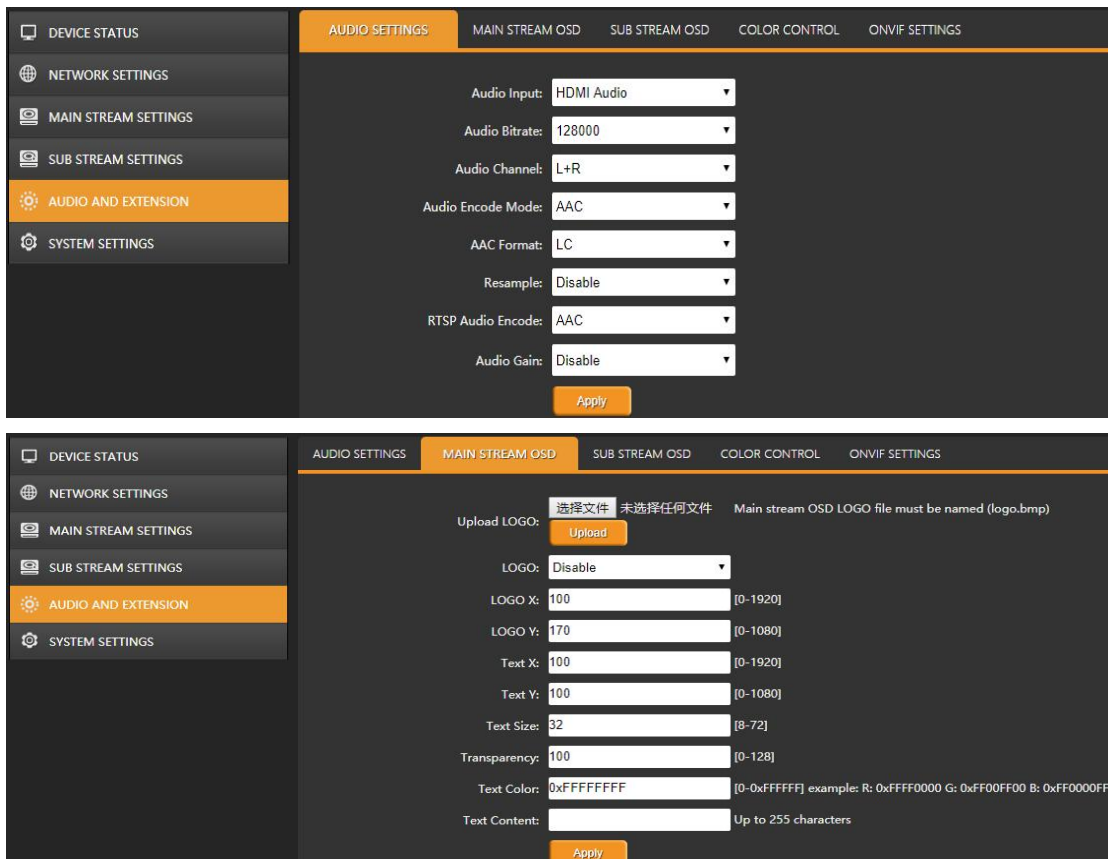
DEVICE STATUS
NETWORK SETTINGS
MAIN STREAM SETTINGS
SUB STREAM SETTINGS
AUDIO AND EXTENSION
SYSTEM SETTINGS

AUDIO SETTINGS
MAIN STREAM OSD
SUB STREAM OSD
COLOR CONTROL
ONVIF SETTINGS

Audio Input: HDMI Audio
Audio Bitrate: 128000
Audio Channel: L+R
Audio Encode Mode: AAC
AAC Format: LC
Resample: Disable
RTSP Audio Encode: AAC
Audio Gain: Disable
Apply

DEVICE STATUS
NETWORK SETTINGS
MAIN STREAM SETTINGS
SUB STREAM SETTINGS
AUDIO AND EXTENSION
SYSTEM SETTINGS

AUDIO SETTINGS
MAIN STREAM OSD
SUB STREAM OSD
COLOR CONTROL
ONVIF SETTINGS

Upload LOGO: 选择文件 未选择任何文件 Main stream OSD LOGO file must be named (logo.bmp)
Upload
LOGO: Disable
LOGO X: 100 [0-1920]
LOGO Y: 170 [0-1080]
Text X: 100 [0-1920]
Text Y: 100 [0-1080]
Text Size: 32 [8-72]
Transparency: 100 [0-128]
Text Color: 0xFFFFFFFF [0-0xFFFFFF] example: R: 0xFFFF0000 G: 0xFF00FF00 B: 0xFF0000FF
Text Content: Up to 255 characters
Apply